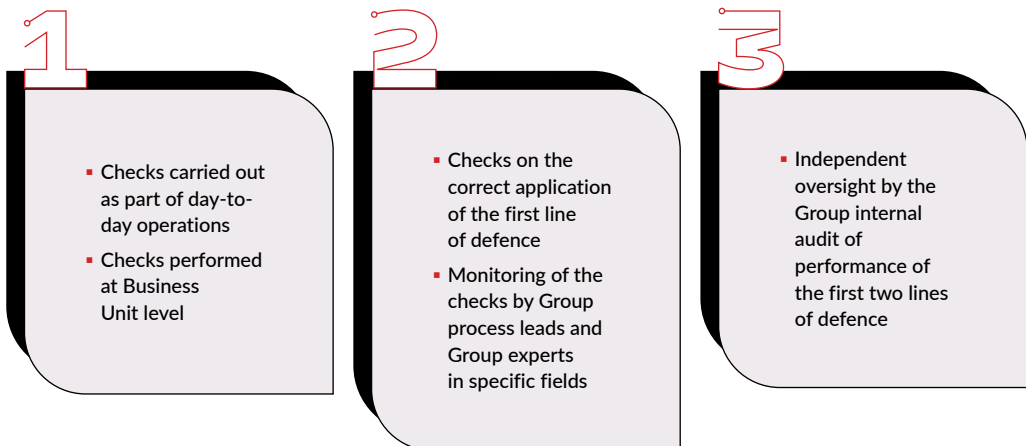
1

- Checks carried out as part of day-to-day operations
- Checks performed at Business Unit level

2

- Checks on the correct application of the first line of defence
- Monitoring of the checks by Group process leads and Group experts in specific fields

3

- Independent oversight by the Group internal audit of performance of the first two lines of defence